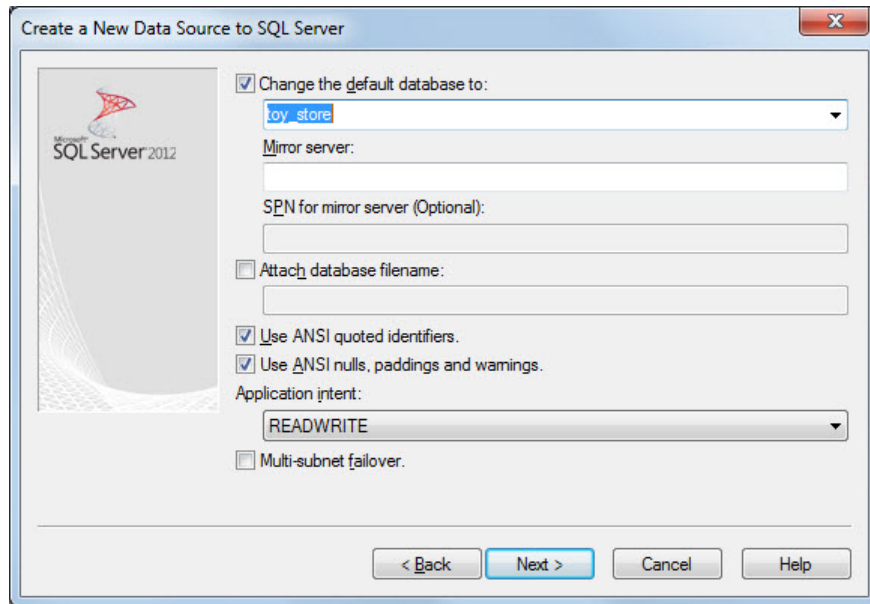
Create a New Data Source to SQL Server

Microsoft SQL Server 2012

Change the default database to:

toy_store

Mirror server:

SPN for mirror server (Optional):

Attach database filename:

Use ANSI quoted identifiers.

Use ANSI nulls, paddings and warnings.

Application intent:

READWRITE

Multi-subnet failover.

< Back

Next >

Cancel

Help